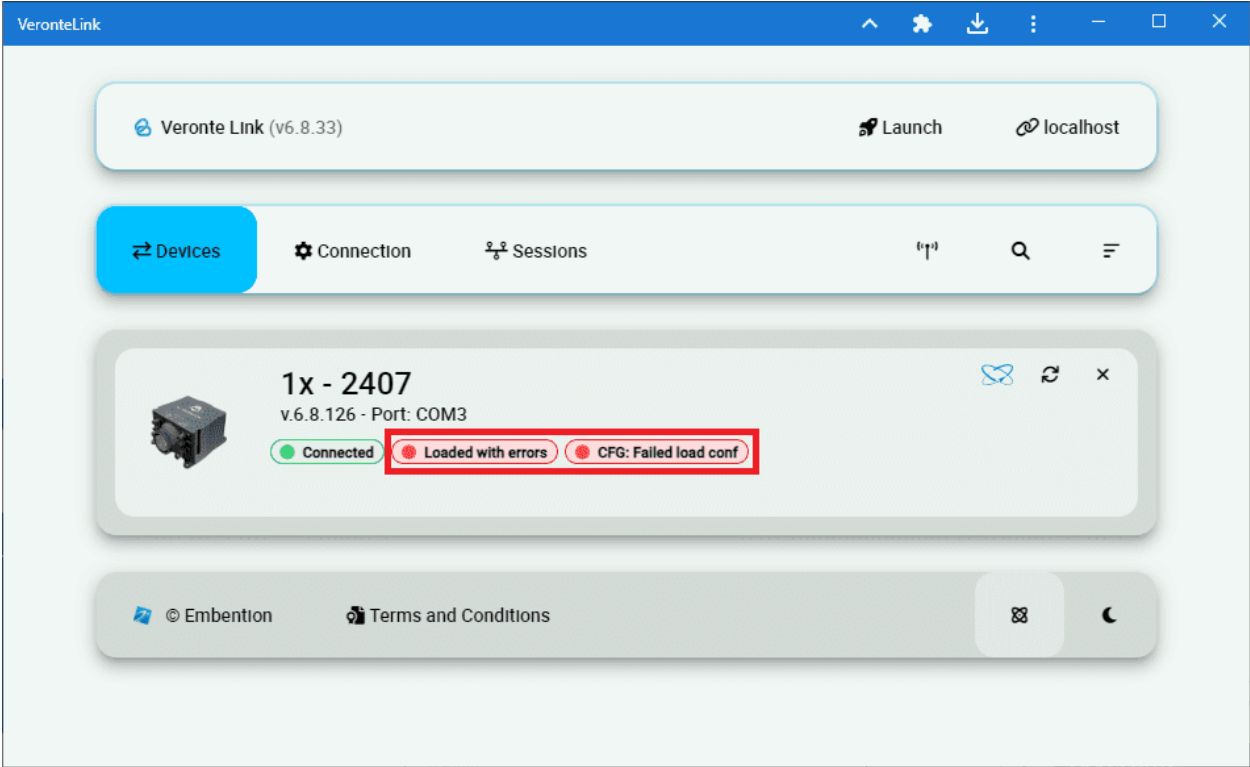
VeronteLink

Veronte Link (v6.8.33)

Launch

localhost

Devices

Connection

Sessions

1x - 2407

v.6.8.126 - Port: COM3

Connected

Loaded with errors

CFG: Failed load conf

© Embention

Terms and Conditions